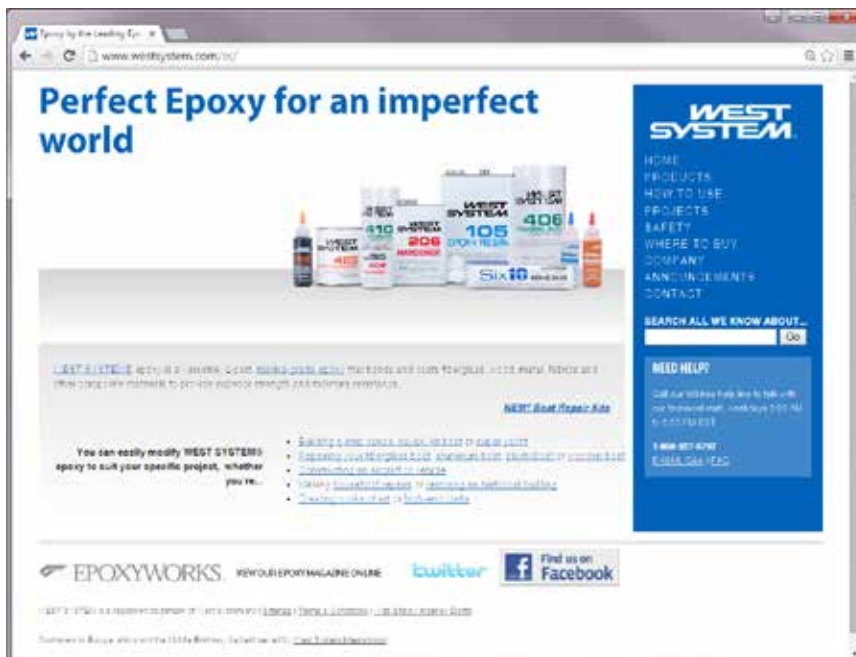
Epoxy by the Leading Ep ×

www.westsystem.com/ss/

Perfect Epoxy for an imperfect world

WEST SYSTEM

HOME
PRODUCTS
HOW TO USE
PROJECTS
SAFETY
WHERE TO BUY
COMPANY
ANNOUNCEMENTS
CONTACT

SEARCH ALL WE KNOW ABOUT...
Go

NEED HELP?

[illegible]

1-866-937-8797
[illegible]

410
206
105
406
Six10

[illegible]

NEW! Boat Repair Ads

You can easily modify WEST SYSTEM® epoxy to suit your specific project, whether you're...

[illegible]
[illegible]
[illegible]
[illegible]
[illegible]

EPOXYWORKS VIEW OUR EPOXY MAGAZINE ONLINE

twitter

Find us on Facebook

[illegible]

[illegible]